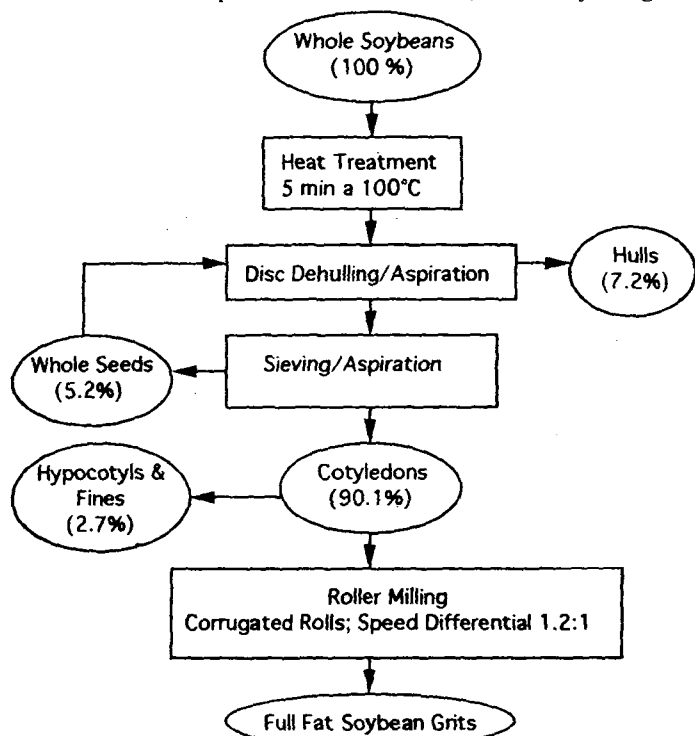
Whole Soybeans (100 %)

Heat Treatment
5 min a 100°C

Disc Dehulling/Aspiration

Hulls (7.2%)

Whole Seeds (5.2%)

Sieving/Aspiration

Hypocotyls & Fines (2.7%)

Cotyledons (90.1%)

Roller Milling
Corrugated Rolls; Speed Differential 1.2:1

Full Fat Soybean Grits